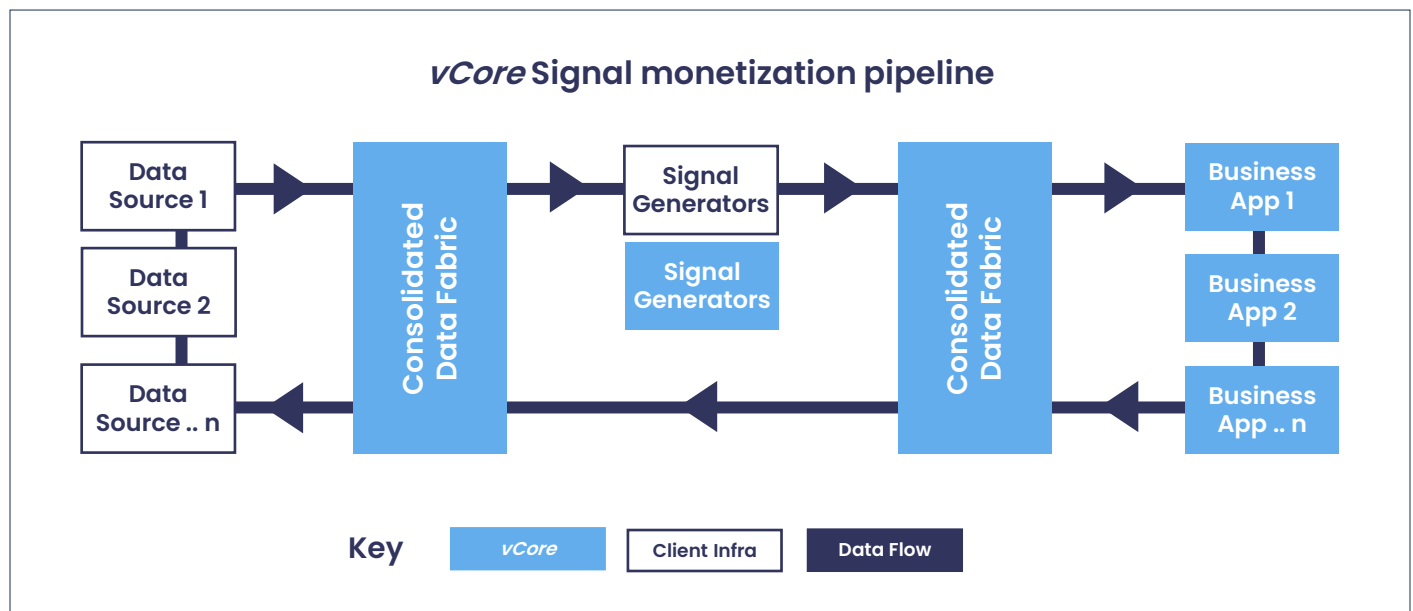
vCore Signal monetization pipeline

Data Source 1

Data Source 2

Data Source .. n

Consolidated Data Fabric

Signal Generators

Signal Generators

Consolidated Data Fabric

Business App 1

Business App 2

Business App .. n

Key

vCore

Client Infra

Data Flow